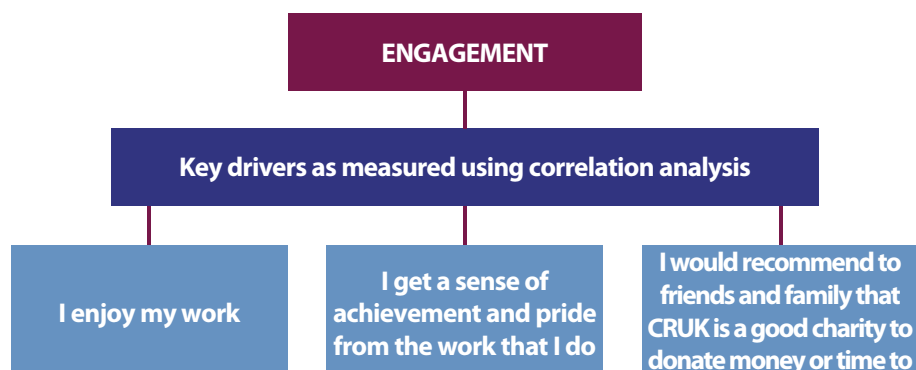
ENGAGEMENT

Key drivers as measured using correlation analysis

I enjoy my work

I get a sense of achievement and pride from the work that I do

I would recommend to friends and family that CRUK is a good charity to donate money or time to